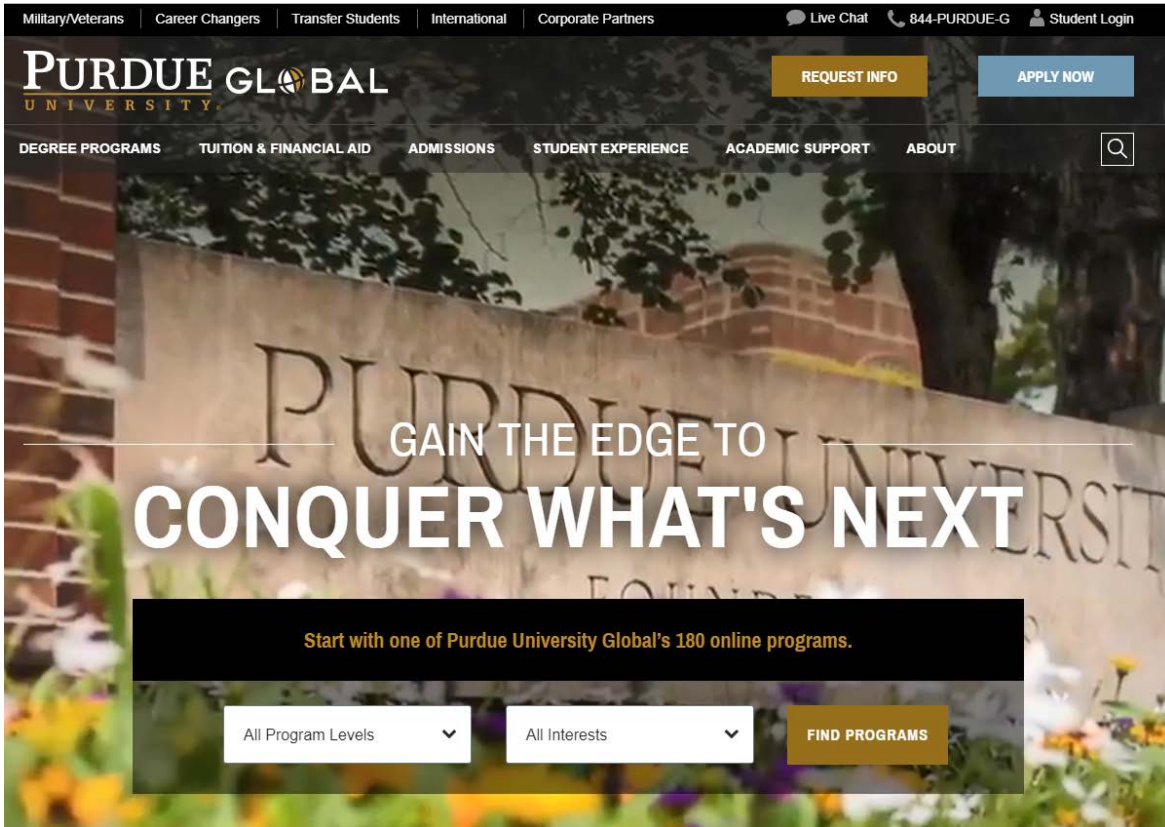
Military/Veterans | Career Changers | Transfer Students | International | Corporate Partners

Live Chat 844-PURDUE-G Student Login

PURDUE UNIVERSITY GLOBAL

REQUEST INFO

APPLY NOW

DEGREE PROGRAMS TUITION & FINANCIAL AID ADMISSIONS STUDENT EXPERIENCE ACADEMIC SUPPORT ABOUT

PURDUE UNIVERSITY

GAIN THE EDGE TO

CONQUER WHAT'S NEXT

Start with one of Purdue University Global's 180 online programs.

All Program Levels

All Interests

FIND PROGRAMS